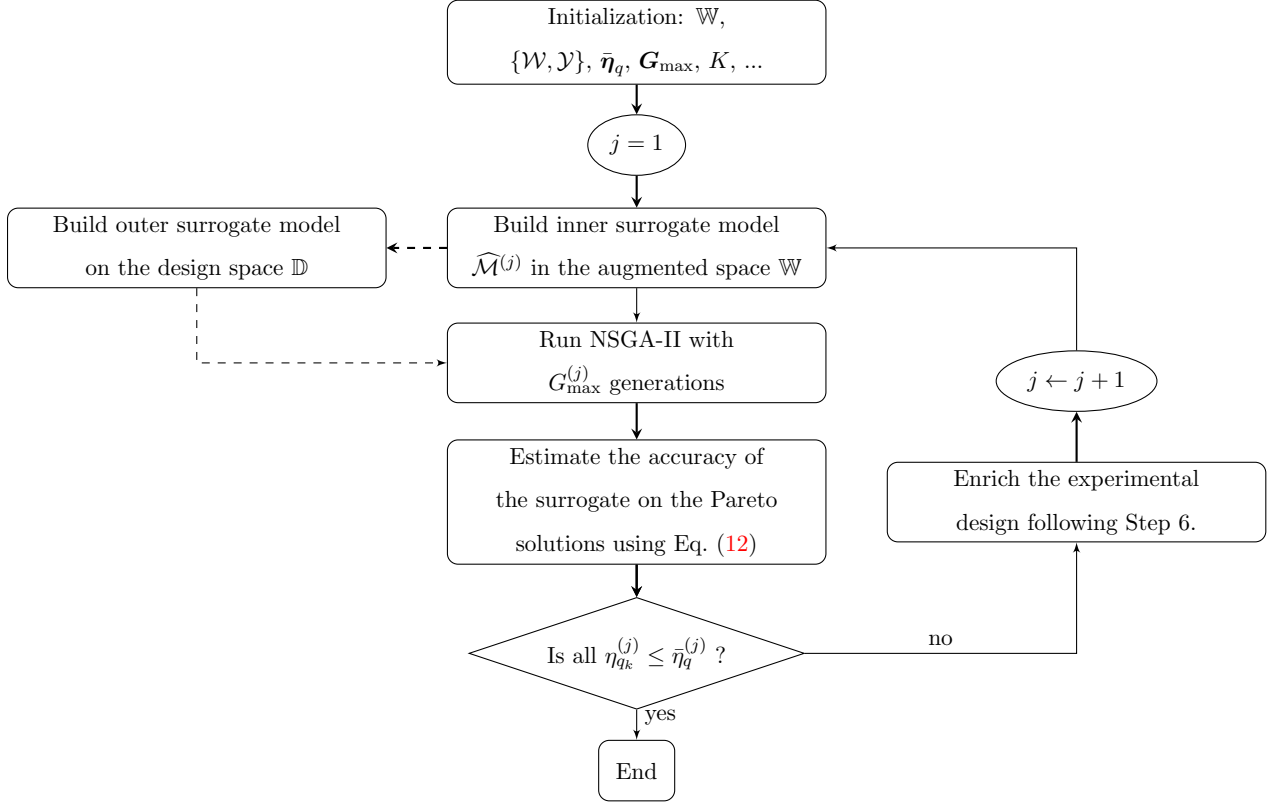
Initialization: $\mathbb{W}$, $\{\mathcal{W}, \mathcal{Y}\}$, $\bar{\boldsymbol{\eta}}_q$, $\boldsymbol{G}_{\max}$, $K$, ...

$j = 1$

Build outer surrogate model on the design space $\mathbb{D}$

Build inner surrogate model $\widehat{\mathcal{M}}^{(j)}$ in the augmented space $\mathbb{W}$

Run NSGA-II with $G_{\max}^{(j)}$ generations

Estimate the accuracy of the surrogate on the Pareto solutions using Eq. (12)

Is all $\eta_{q_k}^{(j)} \leq \bar{\eta}_q^{(j)}$ ?

no

yes

End

Enrich the experimental design following Step 6.

$j \leftarrow j + 1$